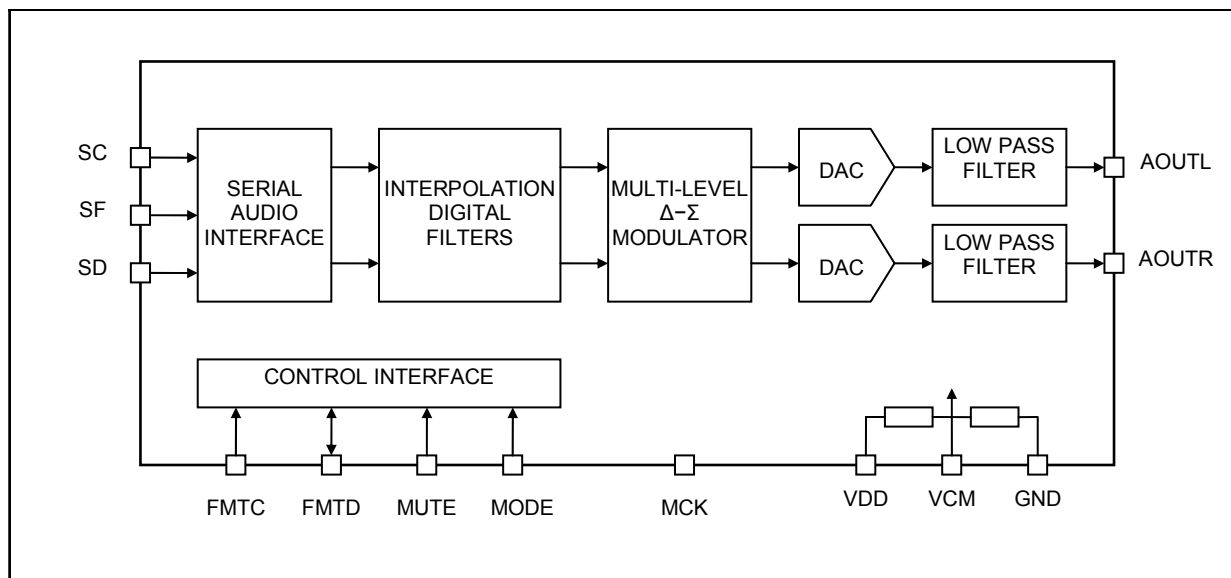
SC
SF
SD

SERIAL AUDIO INTERFACE

INTERPOLATION DIGITAL FILTERS

MULTI-LEVEL $\Delta-\Sigma$ MODULATOR

DAC

DAC

LOW PASS FILTER

LOW PASS FILTER

AOUTL
AOUTR

CONTROL INTERFACE

FMTC FMTD MUTE MODE MCK VDD VCM GND